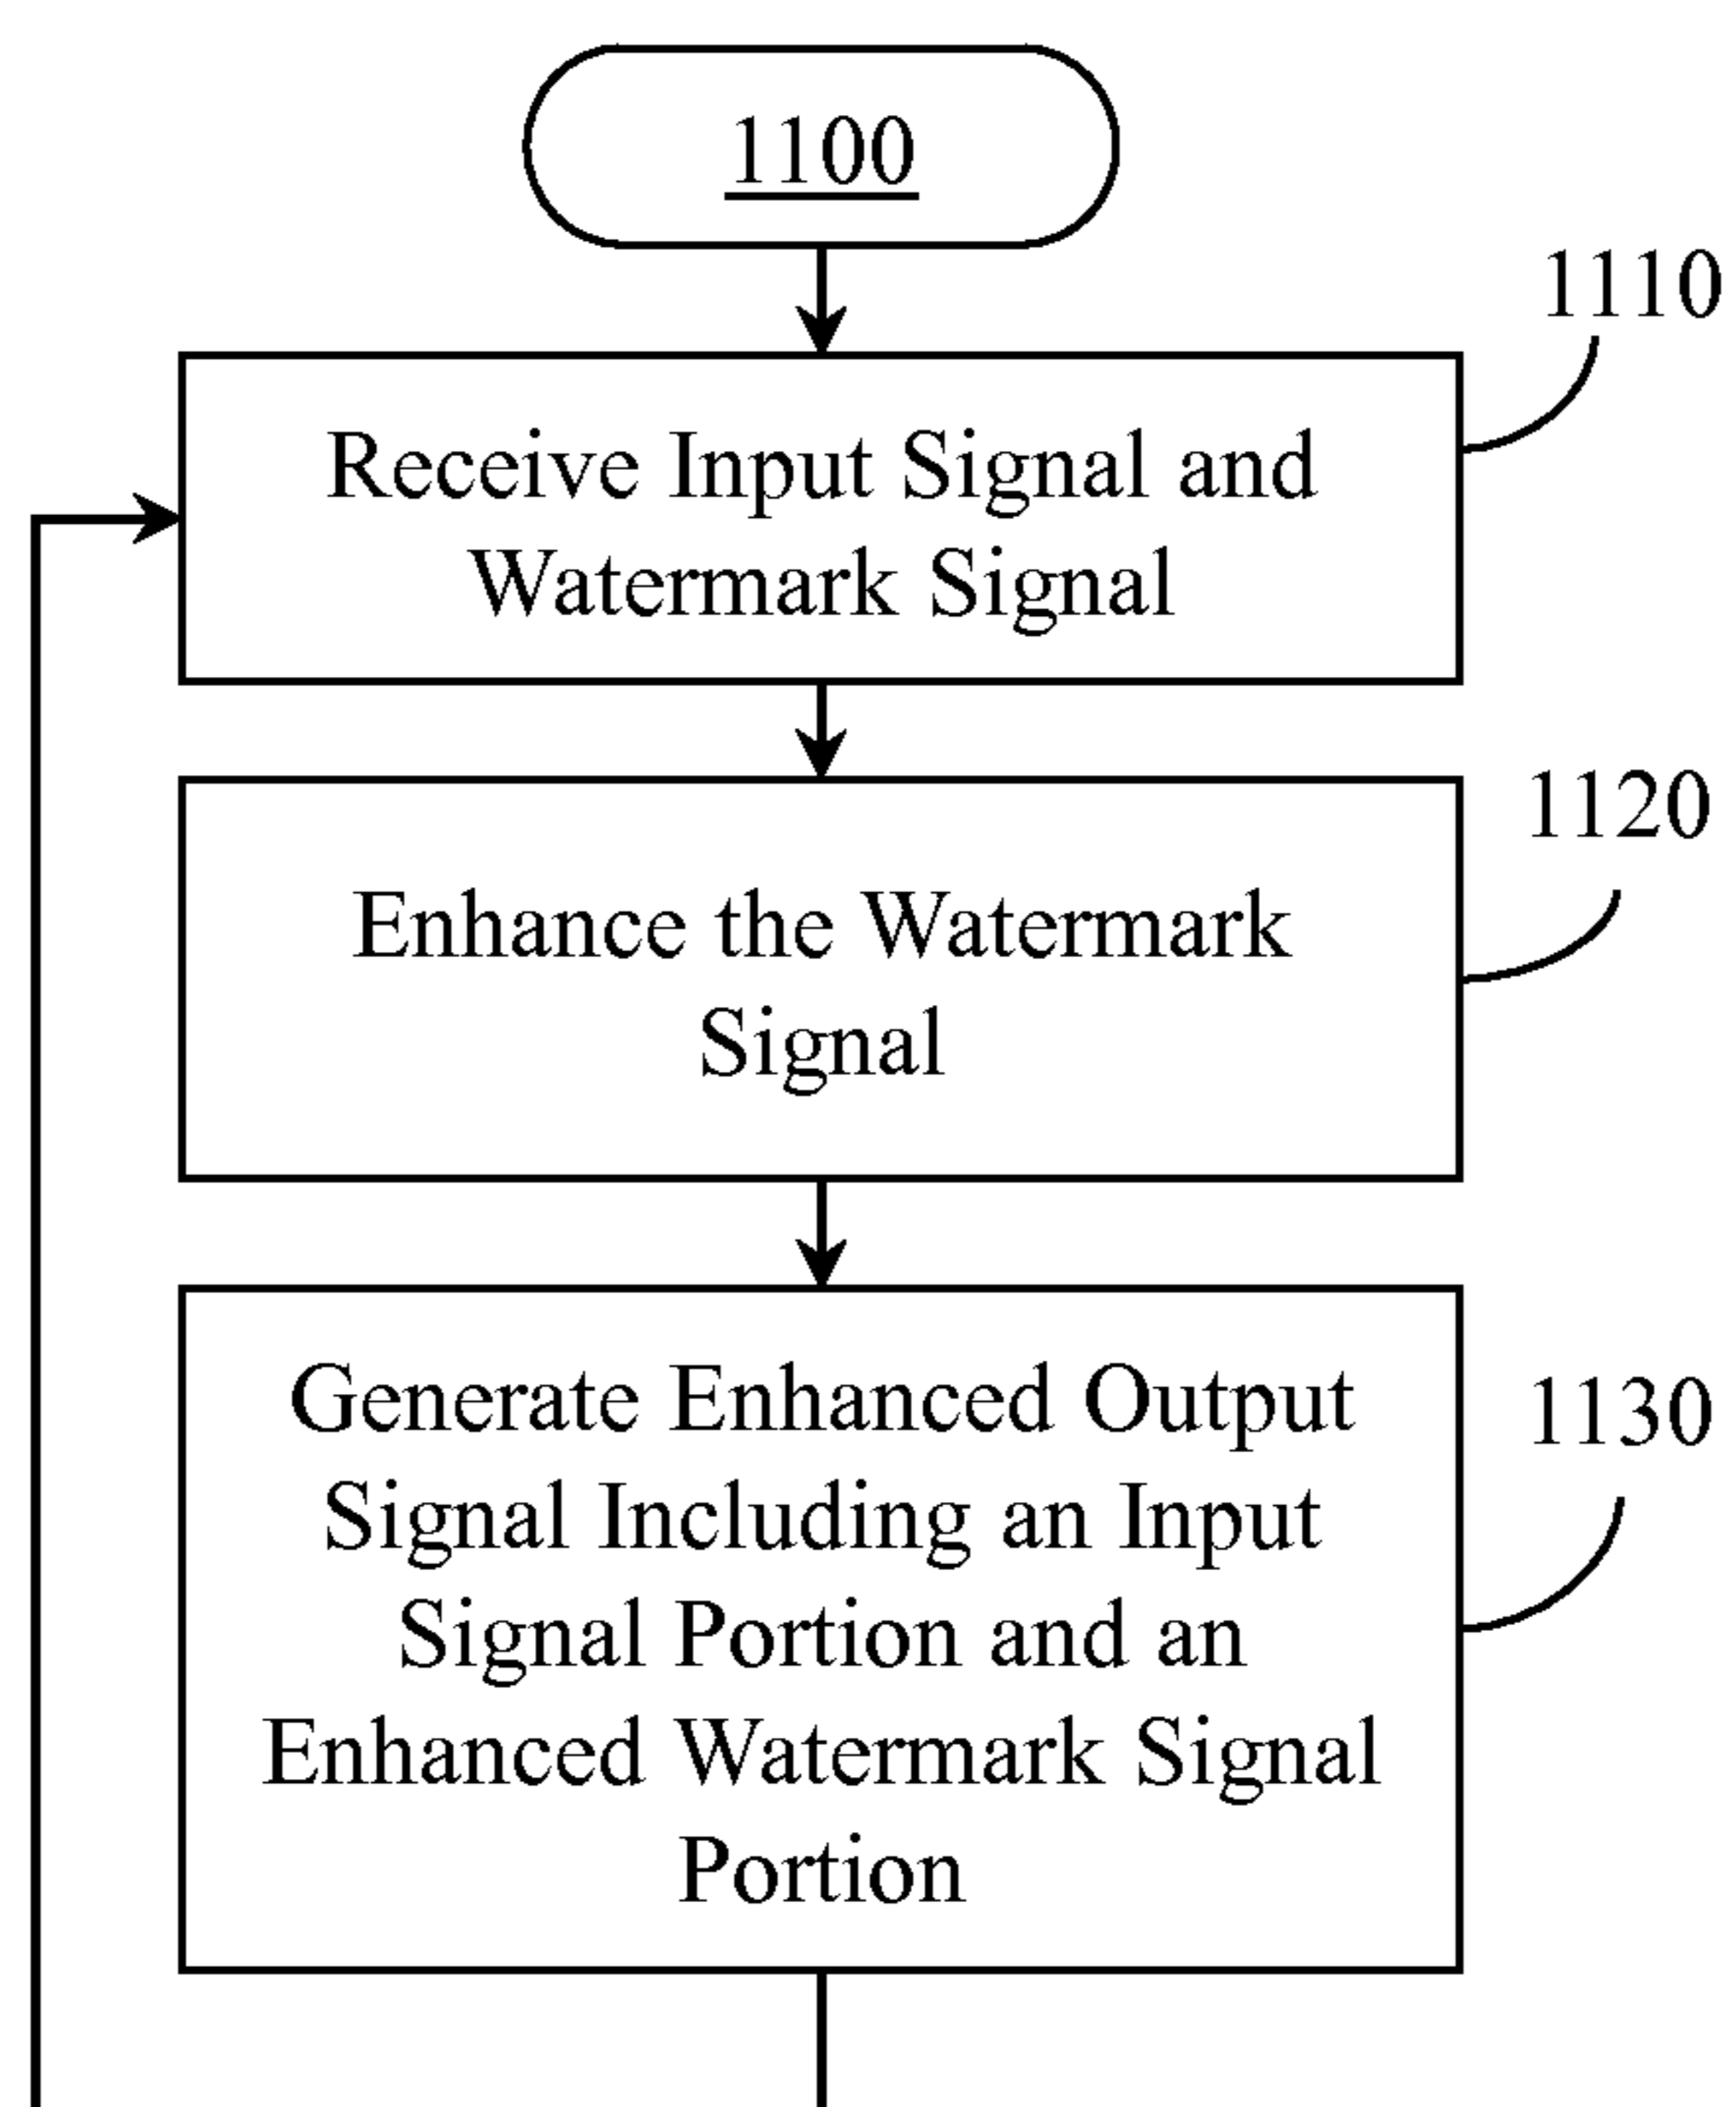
1100

1110

Receive Input Signal and Watermark Signal

1120

Enhance the Watermark Signal

1130

Generate Enhanced Output Signal Including an Input Signal Portion and an Enhanced Watermark Signal Portion